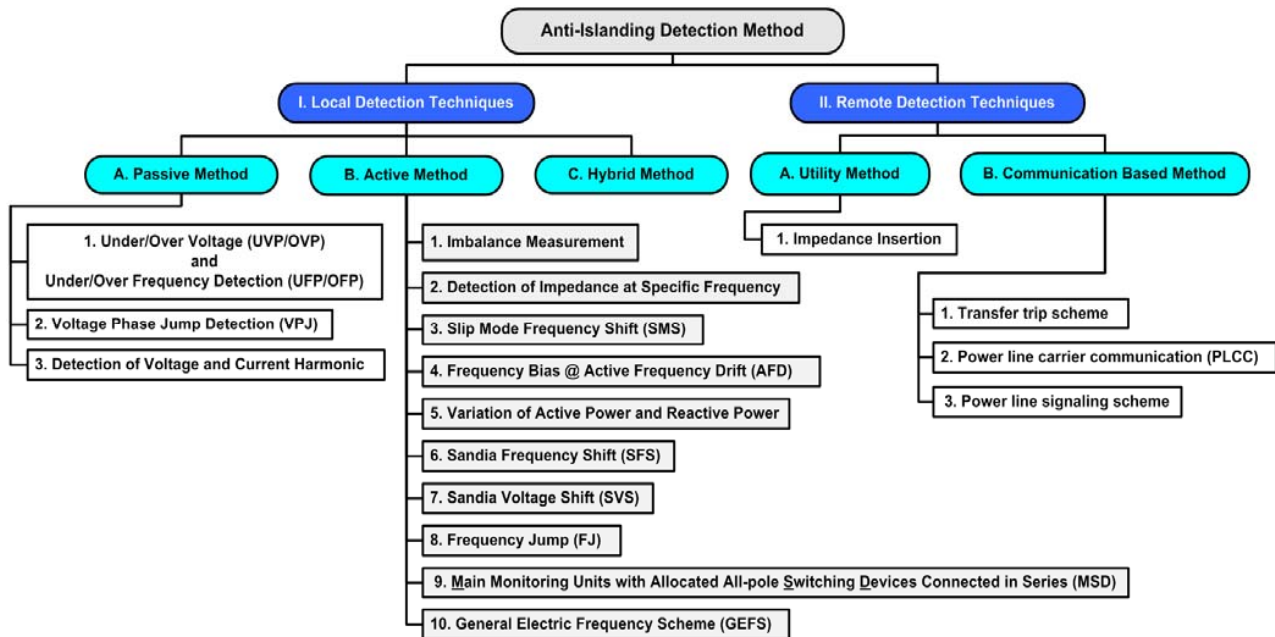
Anti-Islanding Detection Method

I. Local Detection Techniques

II. Remote Detection Techniques

A. Passive Method

B. Active Method

C. Hybrid Method

A. Utility Method

B. Communication Based Method

1. Under/Over Voltage (UVP/OVP) and Under/Over Frequency Detection (UFP/OFP)

2. Voltage Phase Jump Detection (VPJ)

3. Detection of Voltage and Current Harmonic

1. Imbalance Measurement

2. Detection of Impedance at Specific Frequency

3. Slip Mode Frequency Shift (SMS)

4. Frequency Bias @ Active Frequency Drift (AFD)

5. Variation of Active Power and Reactive Power

6. Sandia Frequency Shift (SFS)

7. Sandia Voltage Shift (SVS)

8. Frequency Jump (FJ)

9. Main Monitoring Units with Allocated All-pole Switching Devices Connected in Series (MSD)

10. General Electric Frequency Scheme (GEFS)

1. Impedance Insertion

1. Transfer trip scheme

2. Power line carrier communication (PLCC)

3. Power line signaling scheme